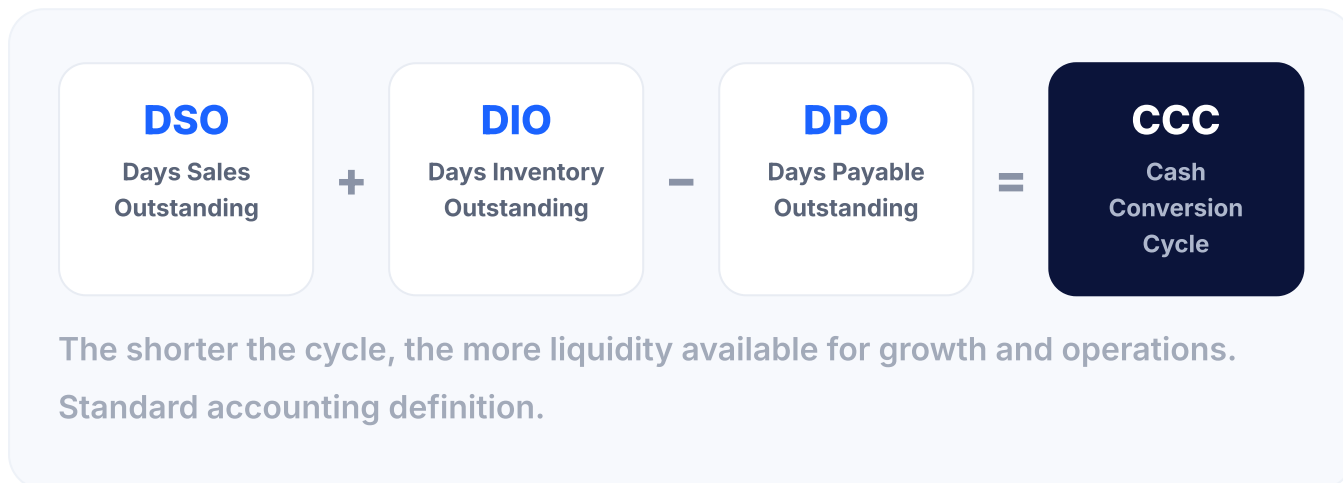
DSO
Days Sales Outstanding

+

DIO
Days Inventory Outstanding

−

DPO
Days Payable Outstanding

=

CCC
Cash Conversion Cycle

The shorter the cycle, the more liquidity available for growth and operations.

Standard accounting definition.